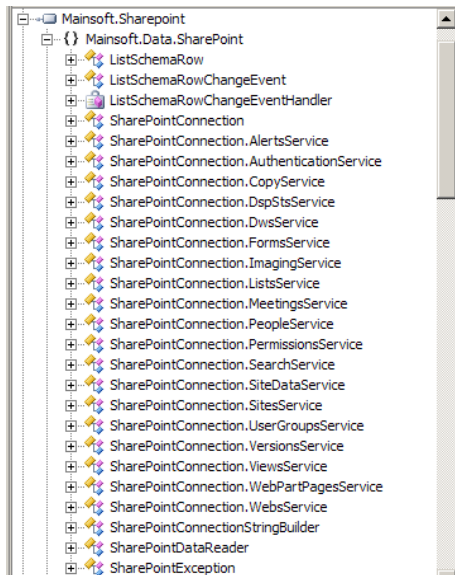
Mainsoft.Sharepoint
{} Mainsoft.Data.SharePoint
ListSchemaRow
ListSchemaRowChangeEvent
ListSchemaRowChangeEventHandler
SharePointConnection
SharePointConnection.AlertsService
SharePointConnection.AuthenticationService
SharePointConnection.CopyService
SharePointConnection.DspStsService
SharePointConnection.DwsService
SharePointConnection.FormsService
SharePointConnection.ImagingService
SharePointConnection.ListsService
SharePointConnection.MeetingsService
SharePointConnection.PeopleService
SharePointConnection.PermissionsService
SharePointConnection.SearchService
SharePointConnection.SiteDataService
SharePointConnection.SitesService
SharePointConnection.UserGroupsService
SharePointConnection.VersionsService
SharePointConnection.ViewsService
SharePointConnection.WebPartPagesService
SharePointConnection.WebsService
SharePointConnectionStringBuilder
SharePointDataReader
SharePointException